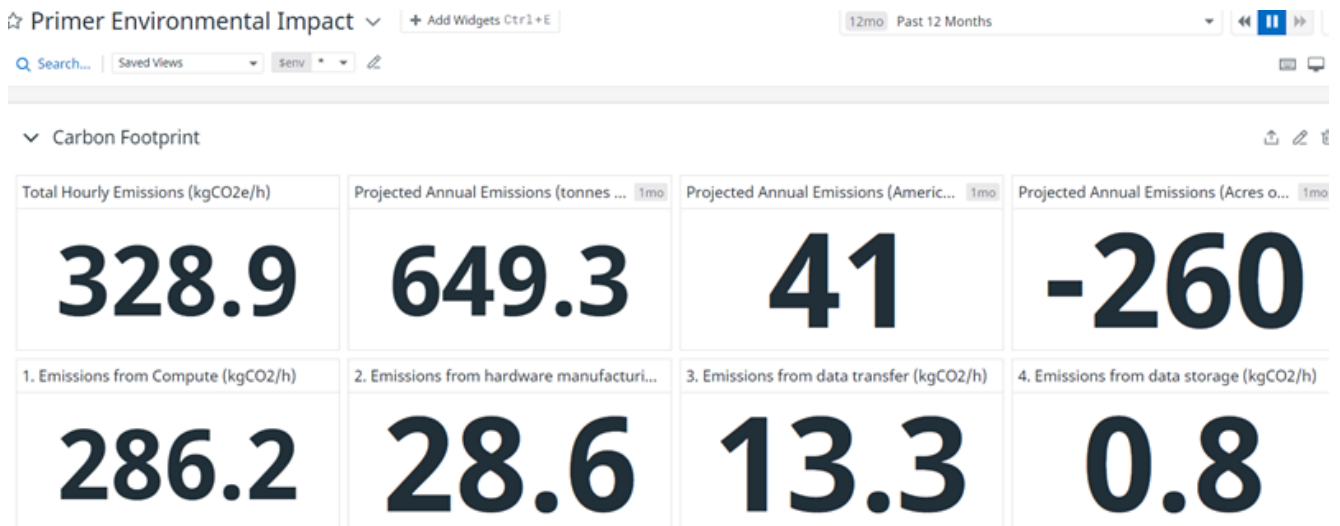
Primer Environmental Impact

+ Add Widgets Ctrl + E

12mo Past 12 Months

Search...

Saved Views

$env *

Carbon Footprint

| Total Hourly Emissions (kgCO2e/h) | Projected Annual Emissions (tonnes ... 1mo | Projected Annual Emissions (Americ... 1mo | Projected Annual Emissions (Acres o... 1mo |
|---|---|---|---|
| 328.9 | 649.3 | 41 | -260 |
| 1. Emissions from Compute (kgCO2/h) | 2. Emissions from hardware manufacturi... | 3. Emissions from data transfer (kgCO2/h) | 4. Emissions from data storage (kgCO2/h) |
| 286.2 | 28.6 | 13.3 | 0.8 |